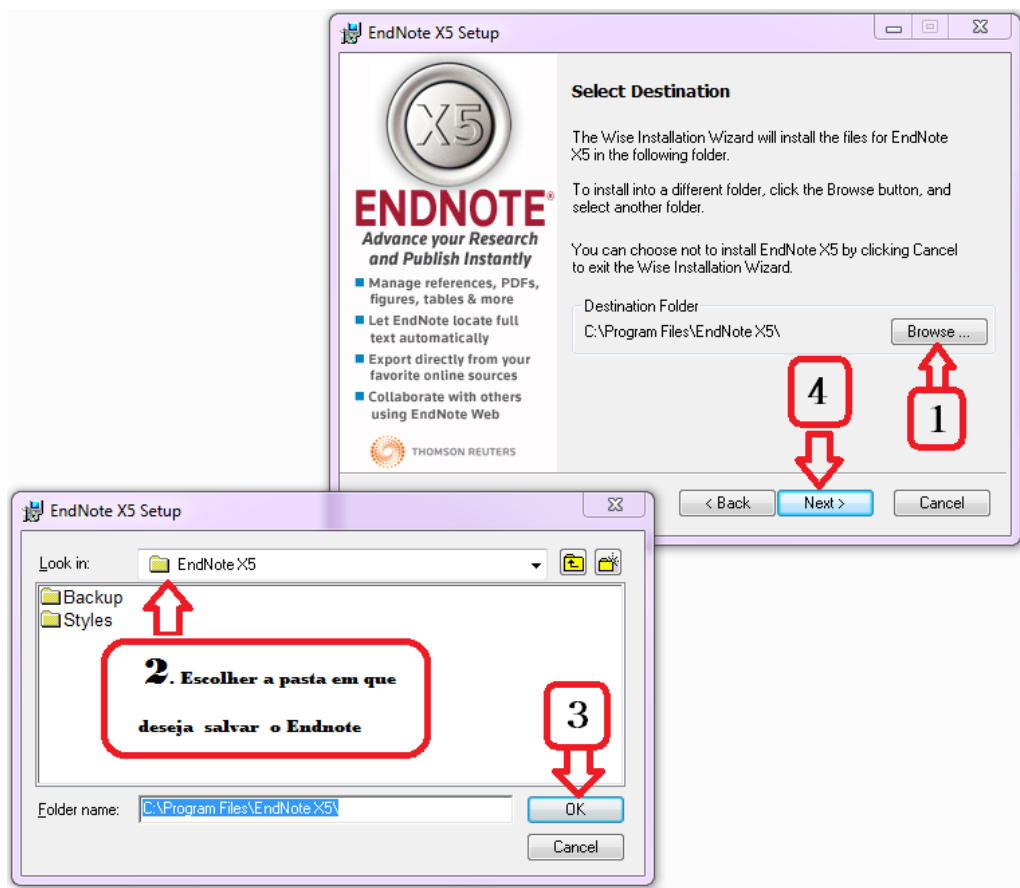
EndNote X5 Setup

X5

ENDNOTE®

Advance your Research and Publish Instantly

Manage references, PDFs, figures, tables & more

Let EndNote locate full text automatically

Export directly from your favorite online sources

Collaborate with others using EndNote Web

THOMSON REUTERS

Select Destination

The Wise Installation Wizard will install the files for EndNote X5 in the following folder.

To install into a different folder, click the Browse button, and select another folder.

You can choose not to install EndNote X5 by clicking Cancel to exit the Wise Installation Wizard.

Destination Folder

C:\Program Files\EndNote X5\

Browse ...

4

1

< Back

Next >

Cancel

EndNote X5 Setup

Look in: EndNote X5

Backup

Styles

2. Escolher a pasta em que deseja salvar o Endnote

3

Folder name: C:\Program Files\EndNote X5\

OK

Cancel